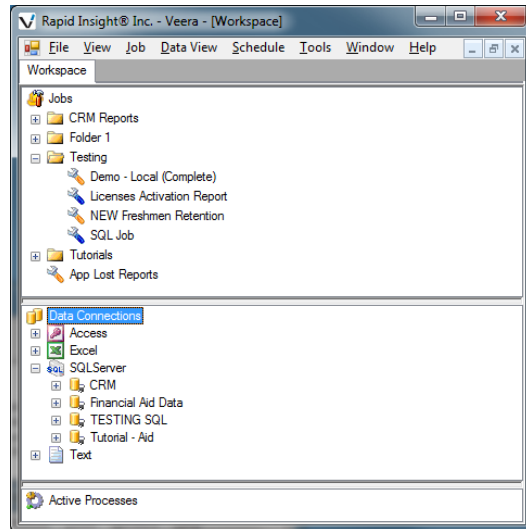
Rapid Insight® Inc. - Veera - [Workspace]

File View Job Data View Schedule Tools Window Help

Workspace

Jobs
CRM Reports
Folder 1
Testing
Demo - Local (Complete)
Licenses Activation Report
NEW Freshmen Retention
SQL Job
Tutorials
App Lost Reports

Data Connections
Access
Excel
SQLServer
CRM
Financial Aid Data
TESTING SQL
Tutorial - Aid
Text

Active Processes